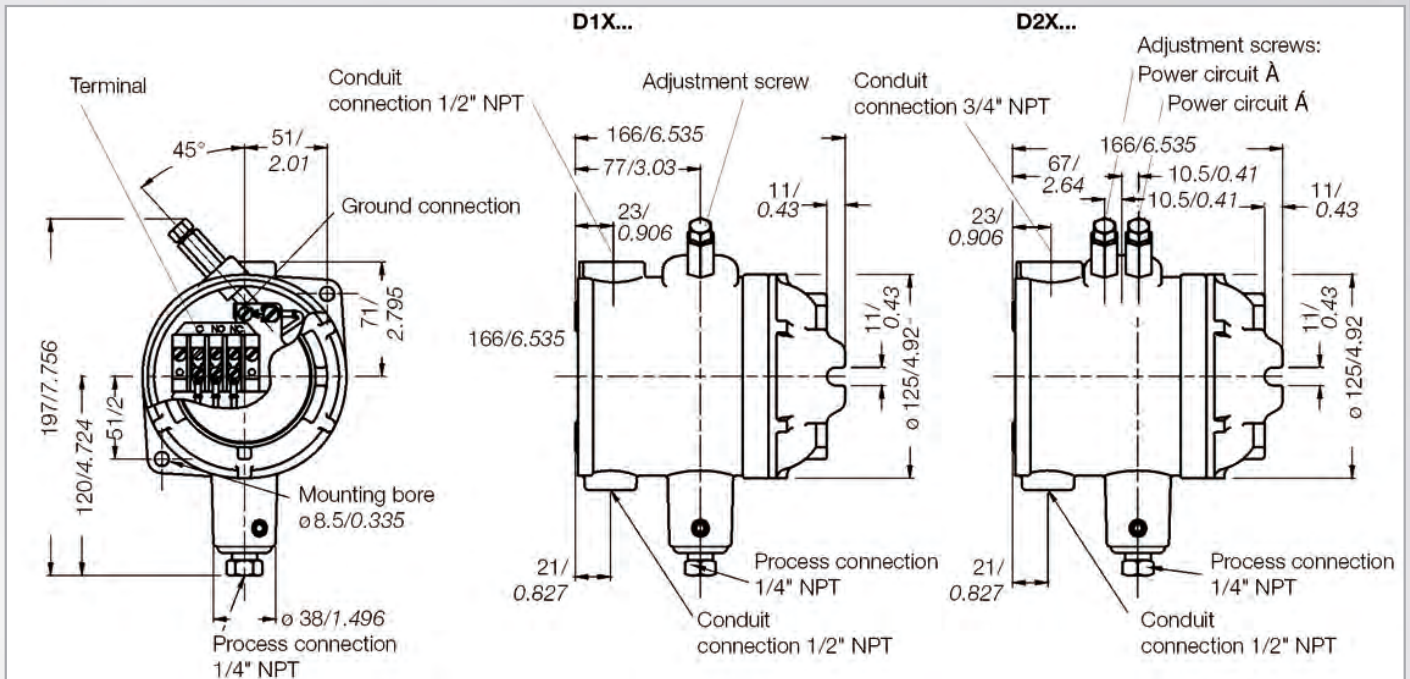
D1X...

D2X...

Terminal

45°

51/
2.01

Ground connection

71/
2.795

197/7.756

51/2

120/4.724

Mounting bore
ø 8.5/0.335

ø 38/1.496

Process connection
1/4" NPT

Conduit connection 1/2" NPT

Adjustment screw

166/6.535

77/3.03

23/
0.906

11/
0.43

166/6.535

11/
0.43

ø 125/4.92

21/
0.827

Process connection
1/4" NPT

Conduit
connection 1/2" NPT

Conduit connection 3/4" NPT

Adjustment screws:
Power circuit À
Power circuit Á

166/6.535

67/
2.64

10.5/0.41

10.5/0.41

11/
0.43

23/
0.906

11/
0.43

ø 125/4.92

21/
0.827

Process connection
1/4" NPT

Conduit
connection 1/2" NPT